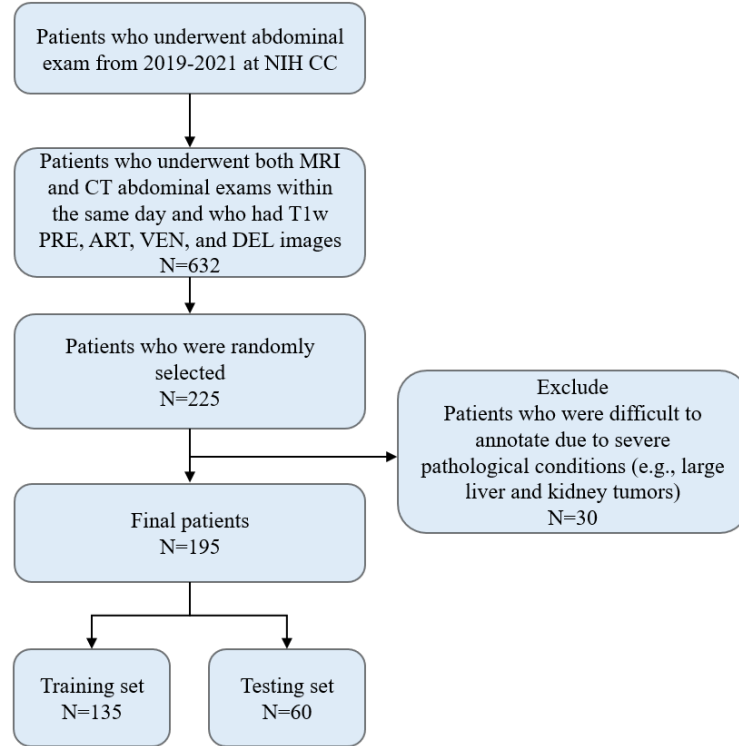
Patients who underwent abdominal exam from 2019-2021 at NIH CC

Patients who underwent both MRI and CT abdominal exams within the same day and who had T1w PRE, ART, VEN, and DEL images
N=632

Patients who were randomly selected
N=225

Exclude
Patients who were difficult to annotate due to severe pathological conditions (e.g., large liver and kidney tumors)
N=30

Final patients
N=195

Training set
N=135

Testing set
N=60